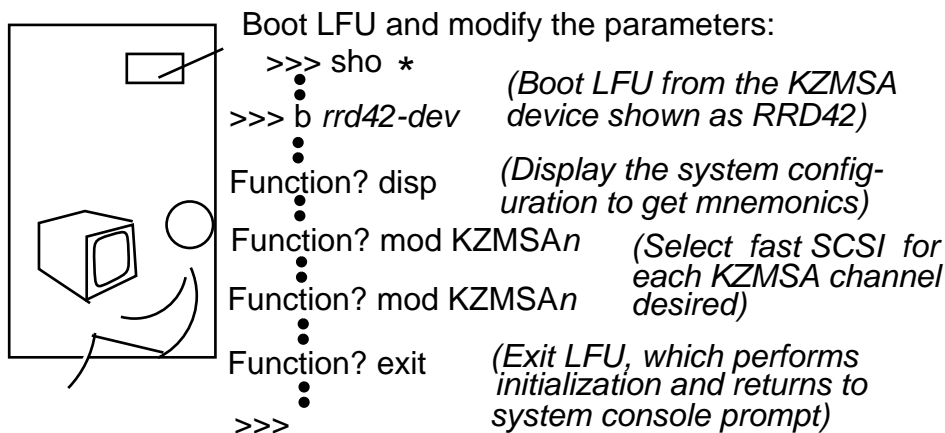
Boot LFU and modify the parameters:

>>> sho *

>>> b *rrd42-dev*

*(Boot LFU from the KZMSA device shown as RRD42)*

Function? disp

*(Display the system configuration to get mnemonics)*

Function? mod KZMSA*n*

Function? mod KZMSA*n*

*(Select fast SCSI for each KZMSA channel desired)*

Function? exit

*(Exit LFU, which performs initialization and returns to system console prompt)*

>>>